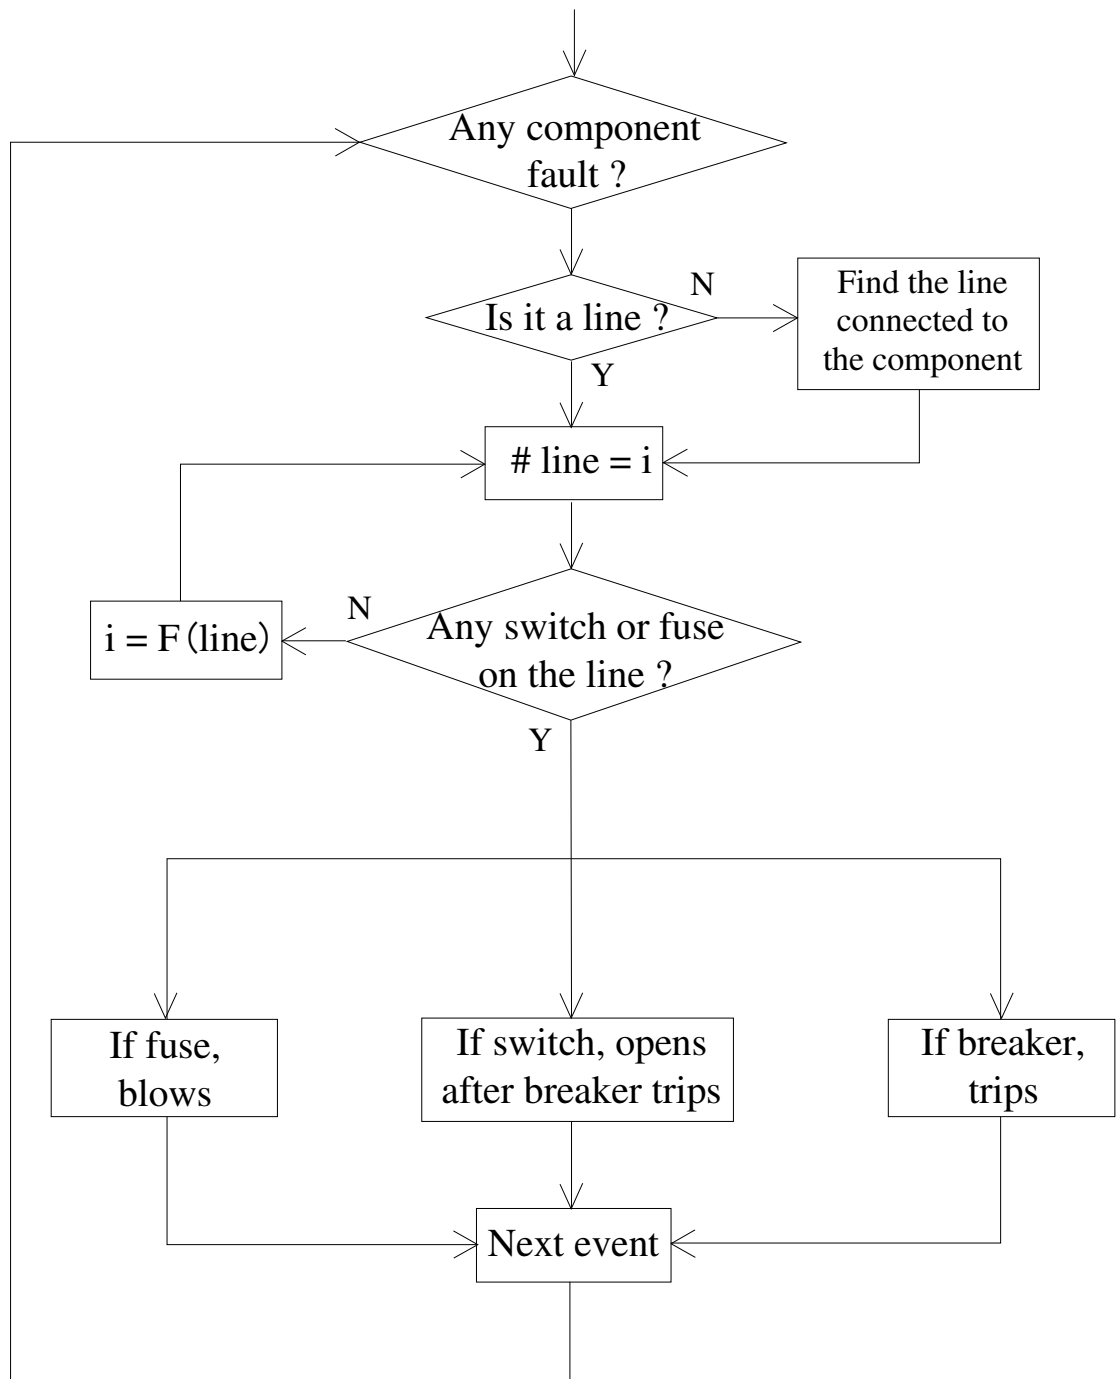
Any component fault ?

Is it a line ?

N

Find the line connected to the component

Y

# line = i

N

i = F(line)

Any switch or fuse on the line ?

Y

If fuse, blows

If switch, opens after breaker trips

If breaker, trips

Next event